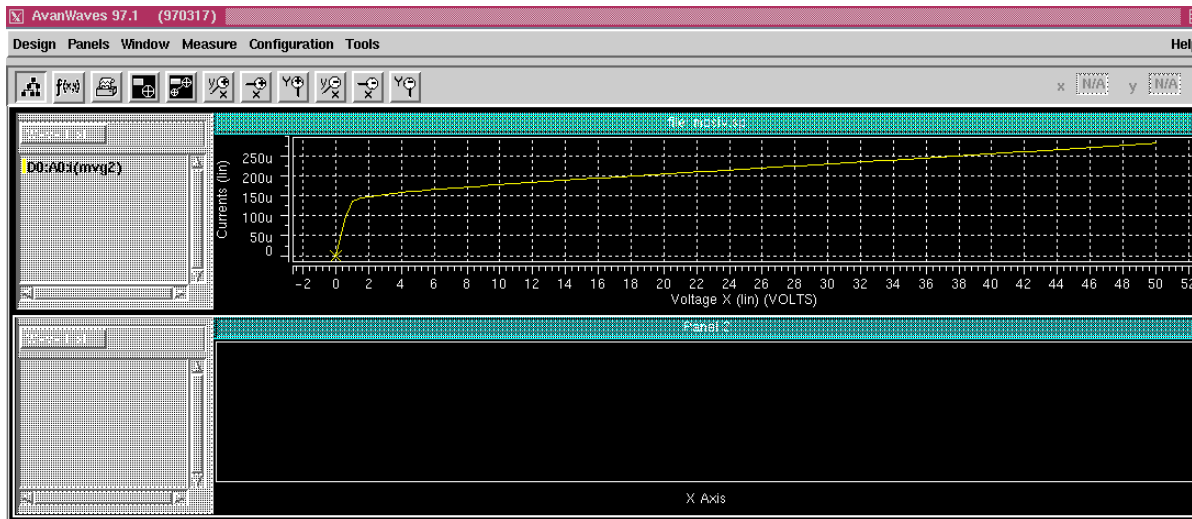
AvanWaves 97.1 (970317)

Design Panels Window Measure Configuration Tools

Hel

x N/A y N/A

Wave List

file: mosiv.sp

D0:A0:i(mvg2)

250u
200u
150u
100u
50u
0

Currents (lin)

-2 0 2 4 6 8 10 12 14 16 18 20 22 24 26 28 30 32 34 36 38 40 42 44 46 48 50 52

Voltage X (lin) (VOLTS)

Wave List

Panel 2

X Axis